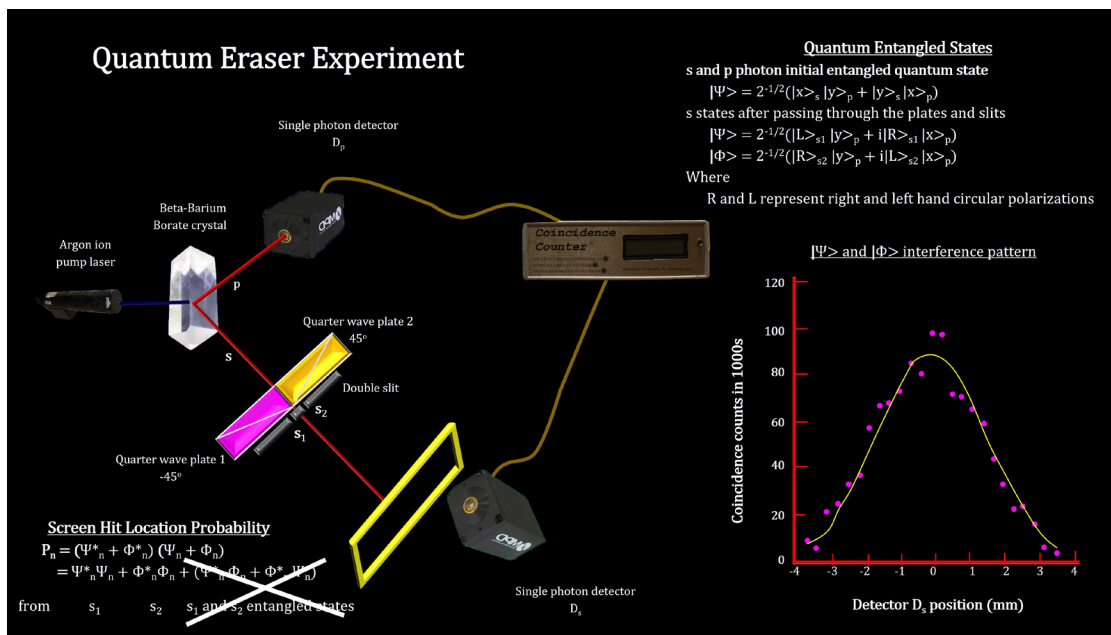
Quantum Eraser Experiment

Quantum Entangled States

s and p photon initial entangled quantum state

$|\Psi\rangle = 2^{-1/2}(|x\rangle_s |y\rangle_p + |y\rangle_s |x\rangle_p)$

s states after passing through the plates and slits

$|\Psi\rangle = 2^{-1/2}(|L\rangle_{s1} |y\rangle_p + i|R\rangle_{s1} |x\rangle_p)$

$|\Phi\rangle = 2^{-1/2}(|R\rangle_{s2} |y\rangle_p + i|L\rangle_{s2} |x\rangle_p)$

Where

R and L represent right and left hand circular polarizations

Single photon detector $D_p$

Coincidence Counter

Beta-Barium Borate crystal

Argon ion pump laser

p

s

Quarter wave plate 2 45°

Double slit

$s_2$

$s_1$

Quarter wave plate 1 -45°

$|\Psi\rangle$ and $|\Phi\rangle$ interference pattern

Coincidence counts in 1000s

120

100

80

60

40

20

0

-4 -3 -2 -1 0 1 2 3 4

Detector $D_s$ position (mm)

Screen Hit Location Probability

$P_n = (\Psi^*_n + \Phi^*_n)(\Psi_n + \Phi_n)$

$= \Psi^*_n\Psi_n + \Phi^*_n\Phi_n + (\Psi^*_n\Phi_n + \Phi^*_n\Psi_n)$

from $s_1$ $s_2$ $s_1$ and $s_2$ entangled states

Single photon detector $D_s$